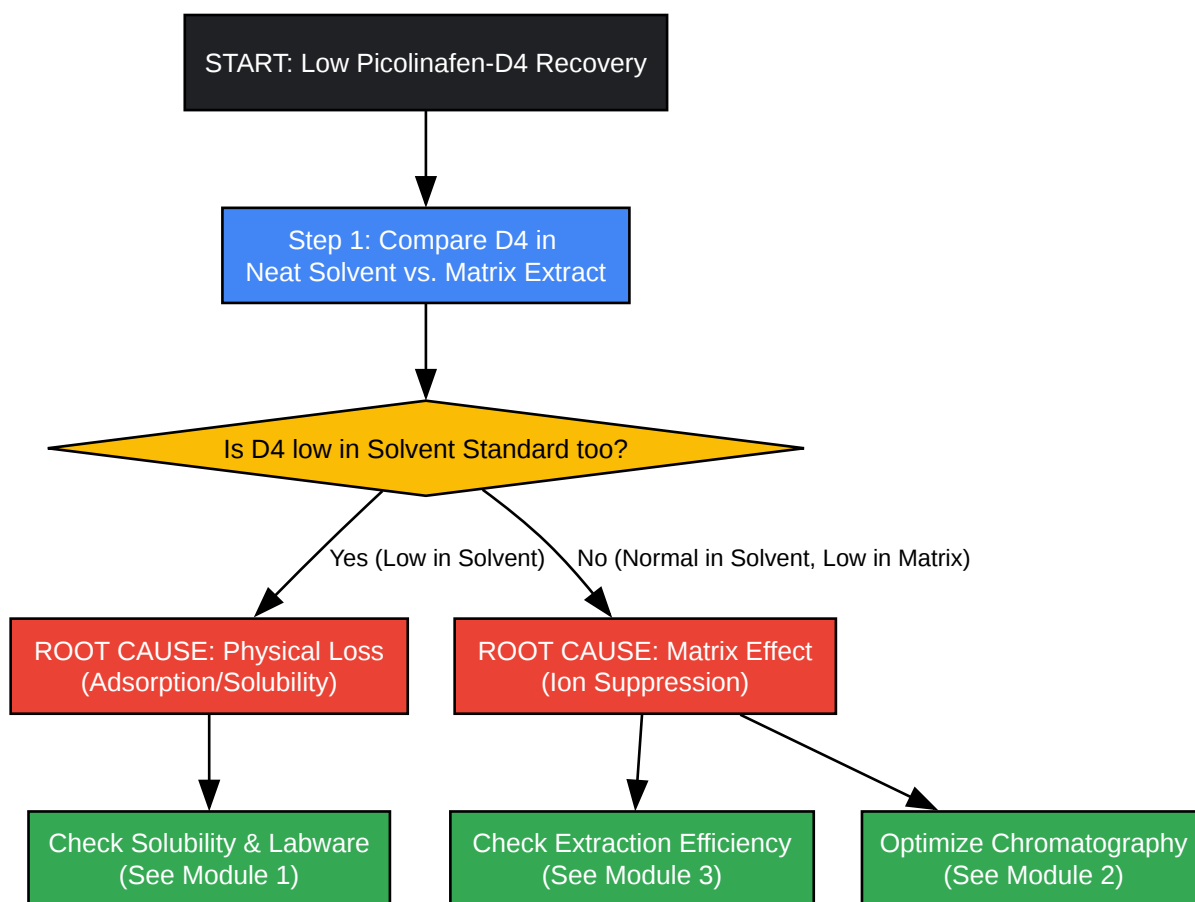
START: Low Picolinafen-D4 Recovery

Step 1: Compare D4 in Neat Solvent vs. Matrix Extract

Is D4 low in Solvent Standard too?

Yes (Low in Solvent)

No (Normal in Solvent, Low in Matrix)

ROOT CAUSE: Physical Loss (Adsorption/Solubility)

ROOT CAUSE: Matrix Effect (Ion Suppression)

Check Solubility & Labware (See Module 1)

Check Extraction Efficiency (See Module 3)

Optimize Chromatography (See Module 2)